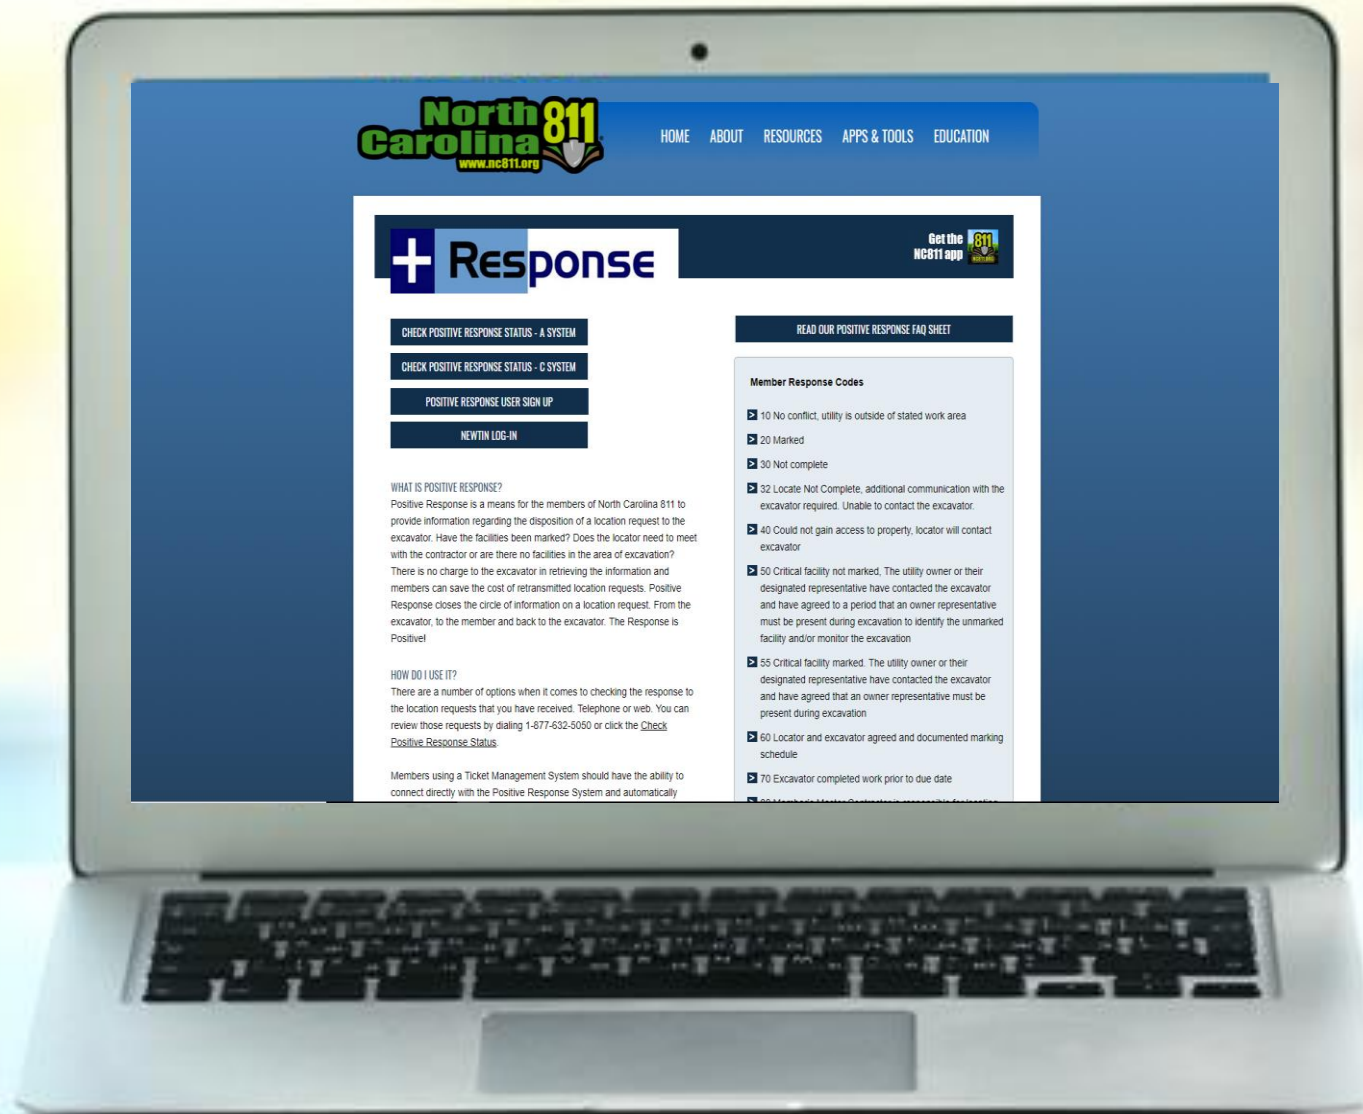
North Carolina 811
www.nc811.org

HOME ABOUT RESOURCES APPS & TOOLS EDUCATION

+ Response

Get the NC811 app

CHECK POSITIVE RESPONSE STATUS - A SYSTEM

CHECK POSITIVE RESPONSE STATUS - C SYSTEM

POSITIVE RESPONSE USER SIGN UP

NEWTIN LOG-IN

WHAT IS POSITIVE RESPONSE?
Positive Response is a means for the members of North Carolina 811 to provide information regarding the disposition of a location request to the excavator. Have the facilities been marked? Does the locator need to meet with the contractor or are there no facilities in the area of excavation? There is no charge to the excavator in retrieving the information and members can save the cost of retransmitted location requests. Positive Response closes the circle of information on a location request. From the excavator, to the member and back to the excavator. The Response is Positive!

HOW DO I USE IT?
There are a number of options when it comes to checking the response to the location requests that you have received. Telephone or web. You can review those requests by dialing 1-877-632-5050 or click the Check Positive Response Status.

Members using a Ticket Management System should have the ability to connect directly with the Positive Response System and automatically

READ OUR POSITIVE RESPONSE FAQ SHEET

Member Response Codes

10 No conflict, utility is outside of stated work area

20 Marked

30 Not complete

32 Locate Not Complete, additional communication with the excavator required. Unable to contact the excavator.

40 Could not gain access to property, locator will contact excavator

50 Critical facility not marked, The utility owner or their designated representative have contacted the excavator and have agreed to a period that an owner representative must be present during excavation to identify the unmarked facility and/or monitor the excavation

55 Critical facility marked. The utility owner or their designated representative have contacted the excavator and have agreed that an owner representative must be present during excavation

60 Locator and excavator agreed and documented marking schedule

70 Excavator completed work prior to due date

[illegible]